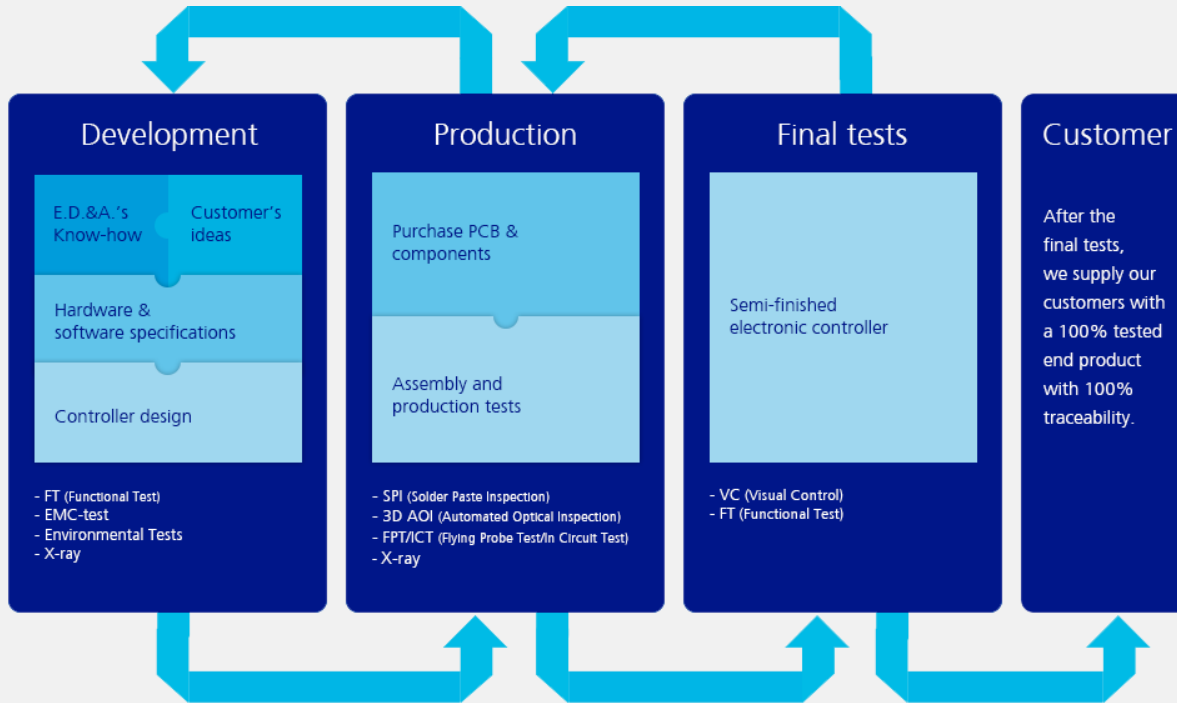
Development

E.D.&A.'s Know-how

Customer's ideas

Hardware & software specifications

Controller design

- FT (Functional Test)
- EMC-test
- Environmental Tests
- X-ray

Production

Purchase PCB & components

Assembly and production tests

- SPI (Solder Paste Inspection)
- 3D AOI (Automated Optical Inspection)
- FPT/ICT (Flying Probe Test/In Circuit Test)
- X-ray

Final tests

Semi-finished electronic controller

- VC (Visual Control)
- FT (Functional Test)

Customer

After the final tests, we supply our customers with a 100% tested end product with 100% traceability.